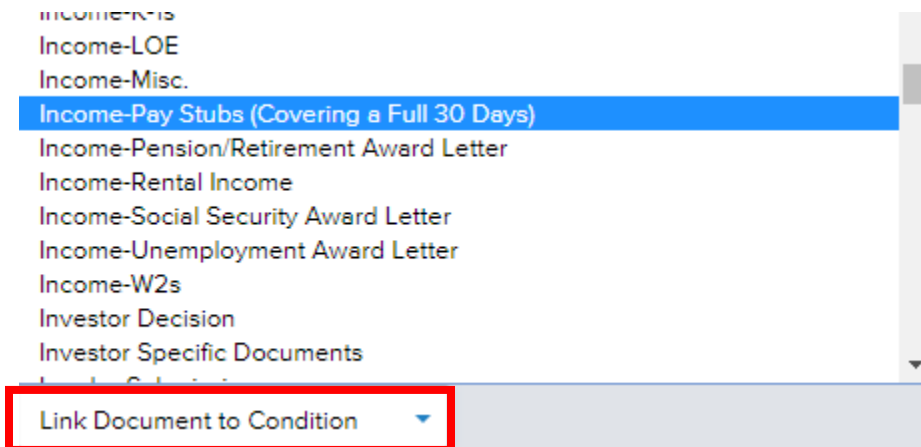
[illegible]
Income-LOE
Income-Misc.
Income-Pay Stubs (Covering a Full 30 Days)
Income-Pension/Retirement Award Letter
Income-Rental Income
Income-Social Security Award Letter
Income-Unemployment Award Letter
Income-W2s
Investor Decision
Investor Specific Documents
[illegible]
Link Document to Condition